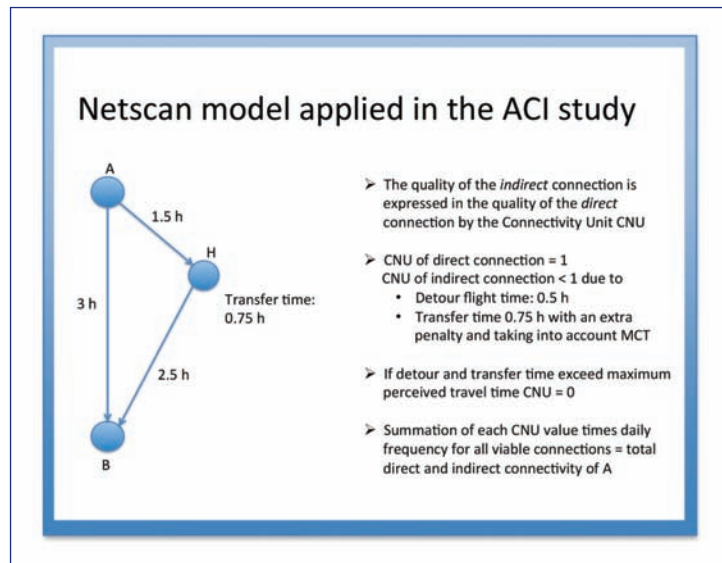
Netscan model applied in the ACI study

A
1.5 h
H
3 h
Transfer time: 0.75 h
2.5 h
B

➢ The quality of the *indirect* connection is expressed in the quality of the *direct* connection by the Connectivity Unit CNU

➢ CNU of direct connection = 1
CNU of indirect connection < 1 due to
• Detour flight time: 0.5 h
• Transfer time 0.75 h with an extra penalty and taking into account MCT

➢ If detour and transfer time exceed maximum perceived travel time CNU = 0

➢ Summation of each CNU value times daily frequency for all viable connections = total direct and indirect connectivity of A